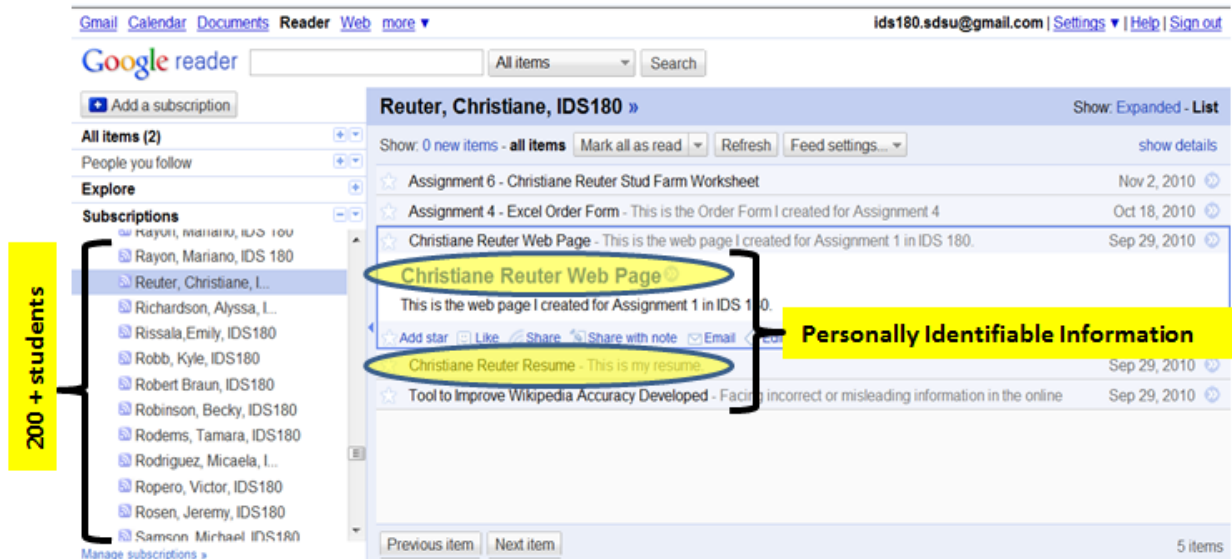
Gmail Calendar Documents Reader Web more ▾

ids180.sdsu@gmail.com | Settings ▾ | Help | Sign out

Google reader

All items

Search

Add a subscription

All items (2)

People you follow

Explore

Subscriptions

Rayon, Mariano, IDS 180

Rayon, Mariano, IDS 180

Reuter, Christiane, I...

Richardson, Alyssa, I...

Rissala,Emily, IDS180

Robb, Kyle, IDS180

Robert Braun, IDS180

Robinson, Becky, IDS180

Rodems, Tamara, IDS180

Rodriguez, Micaela, I...

Ropero, Victor, IDS180

Rosen, Jeremy, IDS180

Samson, Michael, IDS180

Manage subscriptions »

200 + students

Reuter, Christiane, IDS180 »

Show: Expanded - List

Show: 0 new items - all items

Mark all as read

Refresh

Feed settings...

show details

Assignment 6 - Christiane Reuter Stud Farm Worksheet

Nov 2, 2010

Assignment 4 - Excel Order Form - This is the Order Form I created for Assignment 4

Oct 18, 2010

Christiane Reuter Web Page - This is the web page I created for Assignment 1 in IDS 180.

Sep 29, 2010

Christiane Reuter Web Page

This is the web page I created for Assignment 1 in IDS 180.

Add star Like Share Share with note Email

Personally Identifiable Information

Christiane Reuter Resume - This is my resume

Sep 29, 2010

Tool to Improve Wikipedia Accuracy Developed - Facing incorrect or misleading information in the online

Sep 29, 2010

Previous item

Next item

5 items